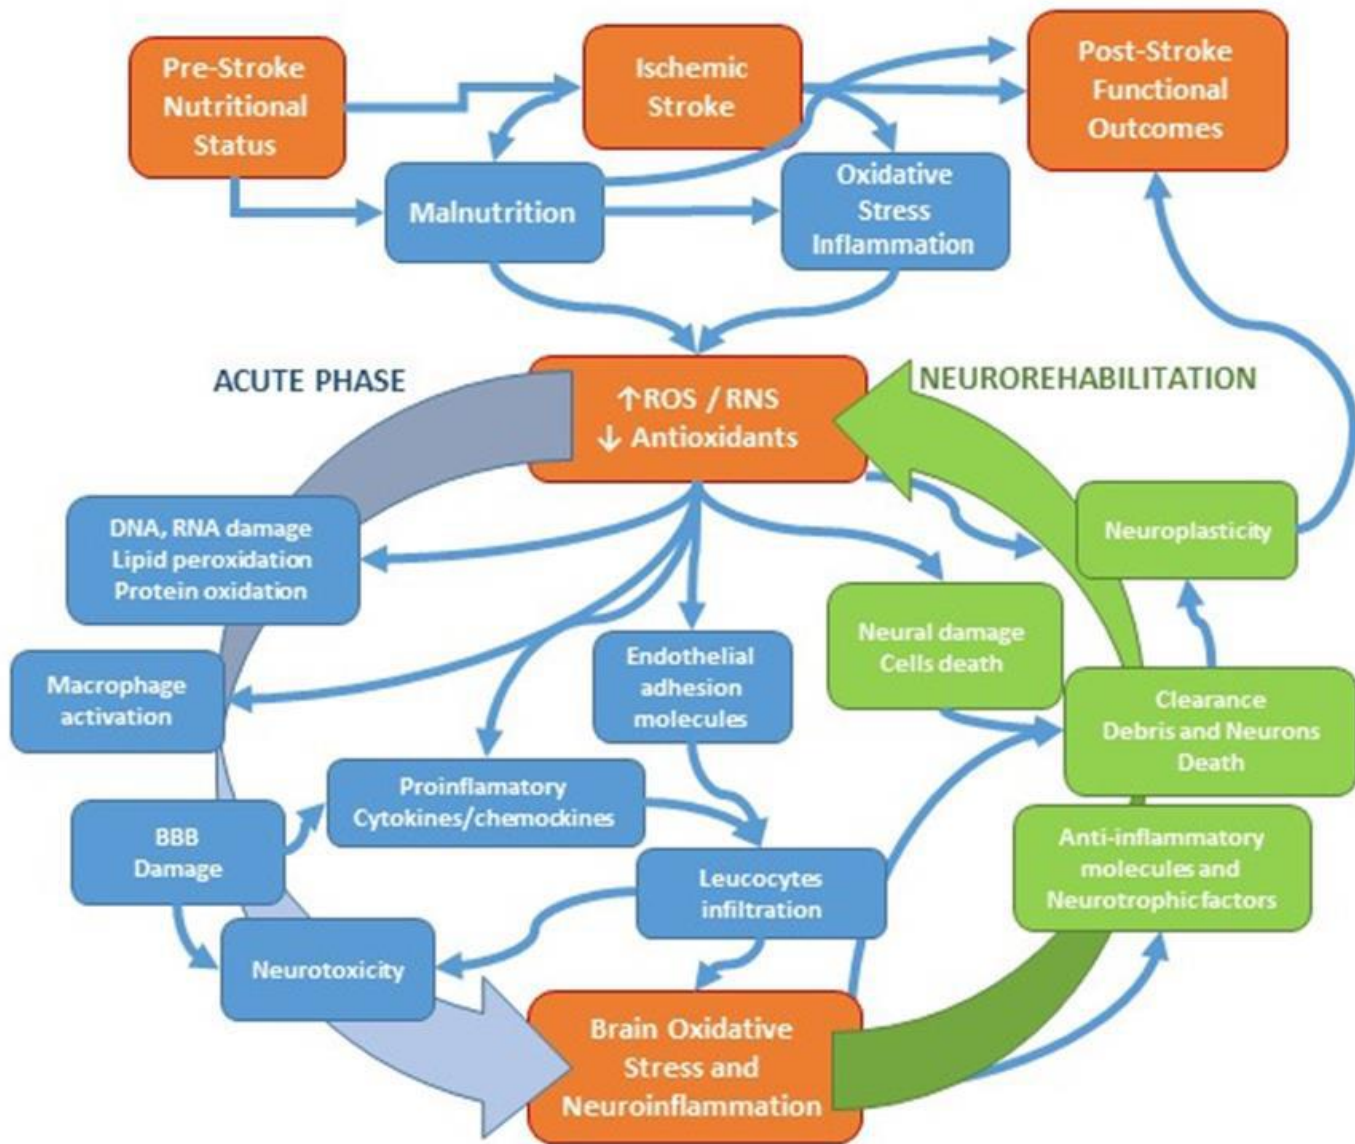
Pre-Stroke Nutritional Status

Ischemic Stroke

Post-Stroke Functional Outcomes

Malnutrition

Oxidative Stress Inflammation

ACUTE PHASE

↑ROS / RNS
↓ Antioxidants

NEUROREHABILITATION

DNA, RNA damage
Lipid peroxidation
Protein oxidation

Neuroplasticity

Macrophage activation

Endothelial adhesion molecules

Neural damage
Cells death

Clearance
Debris and Neurons Death

Proinflamatory Cytokines/chemockines

BBB Damage

Anti-inflammatory molecules and Neurotrophic factors

Leucocytes infiltration

Neurotoxicity

Brain Oxidative Stress and Neuroinflammation